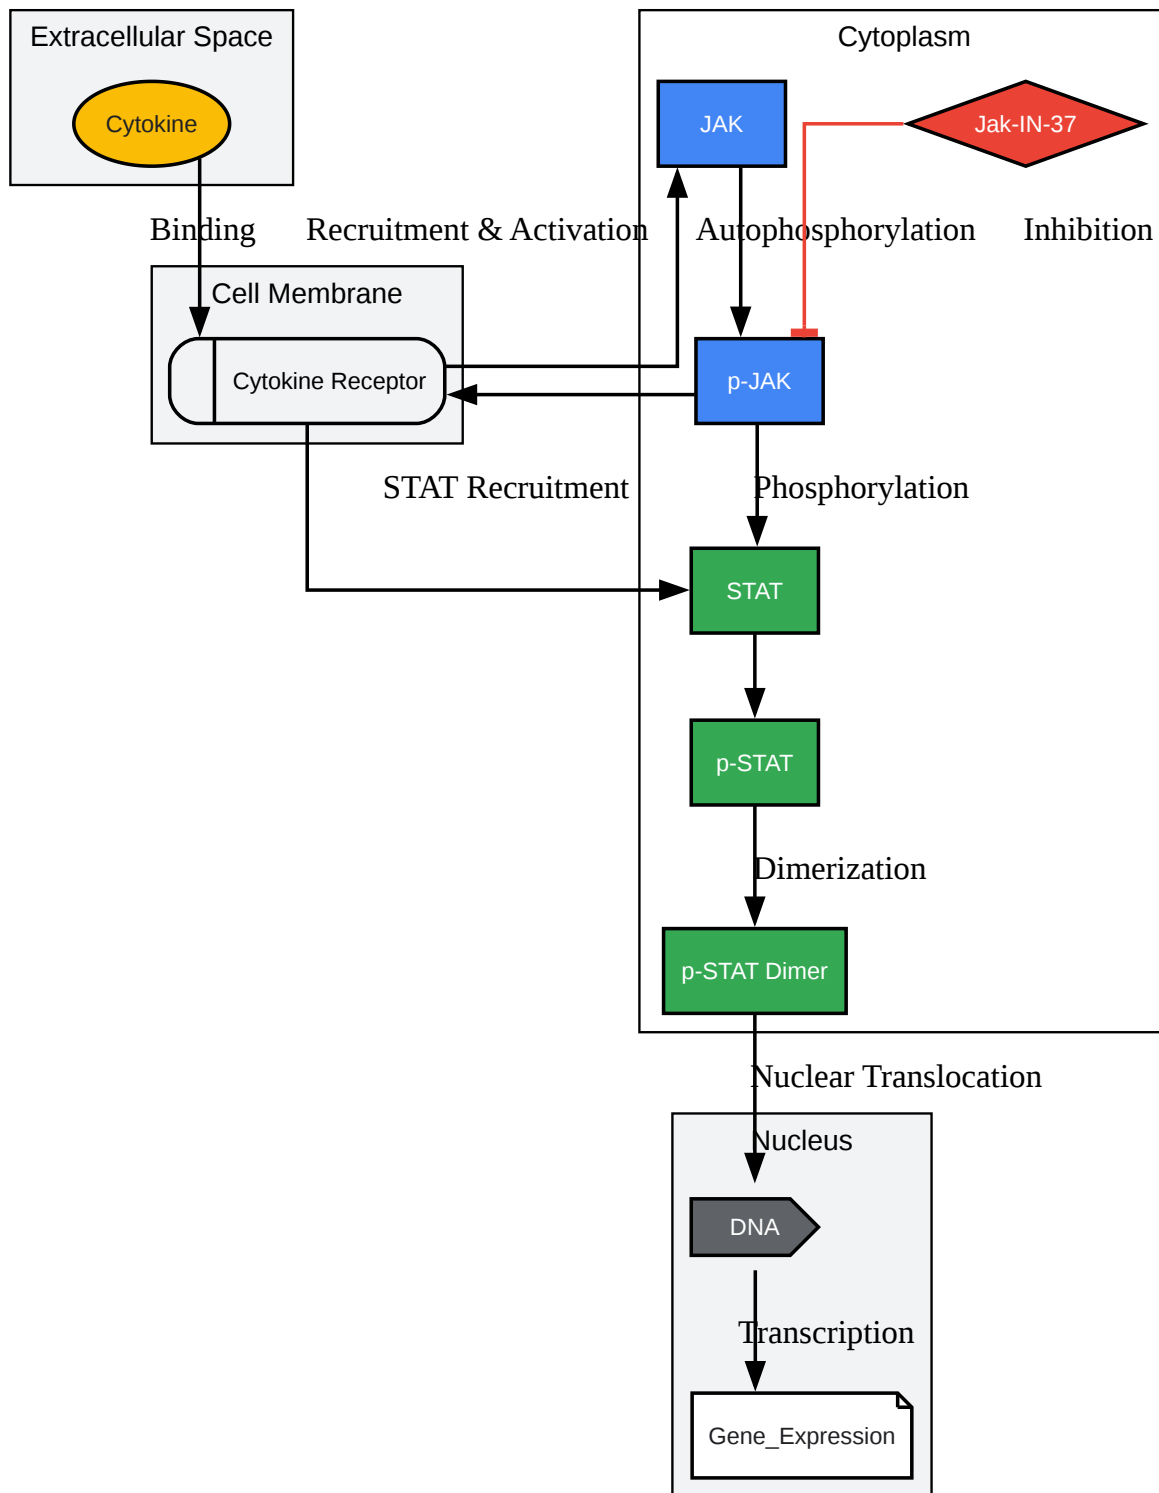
Extracellular Space

Cytokine

Cytoplasm

JAK

Jak-IN-37

Binding

Recruitment & Activation

Autophosphorylation

Inhibition

Cell Membrane

Cytokine Receptor

p-JAK

STAT Recruitment

Phosphorylation

STAT

p-STAT

Dimerization

p-STAT Dimer

Nuclear Translocation

Nucleus

DNA

Transcription

Gene_Expression